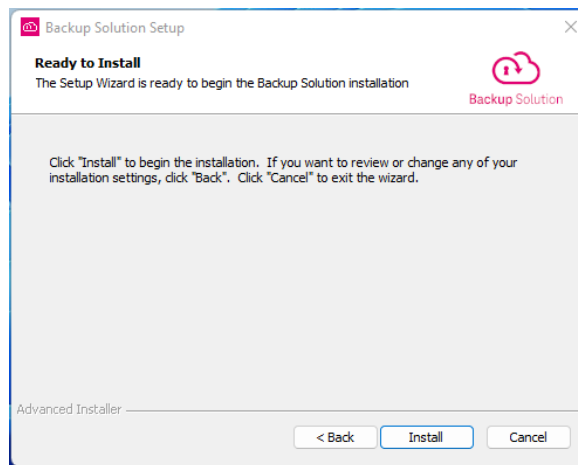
Backup Solution Setup

Ready to Install
The Setup Wizard is ready to begin the Backup Solution installation

Backup Solution

Click "Install" to begin the installation. If you want to review or change any of your installation settings, click "Back". Click "Cancel" to exit the wizard.

Advanced Installer

< Back
Install
Cancel